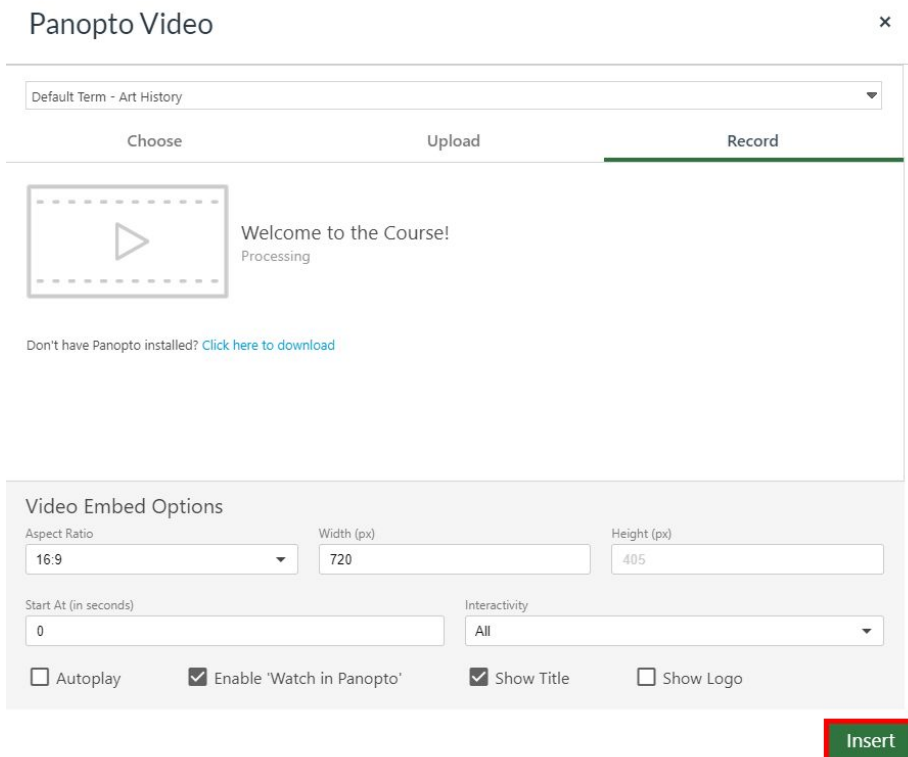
Panopto Video

×

Default Term - Art History

Choose

Upload

Record

Welcome to the Course!
Processing

Don't have Panopto installed? Click here to download

Video Embed Options

Aspect Ratio
16:9

Width (px)
720

Height (px)
405

Start At (in seconds)
0

Interactivity
All

Autoplay

Enable 'Watch in Panopto'

Show Title

Show Logo

Insert